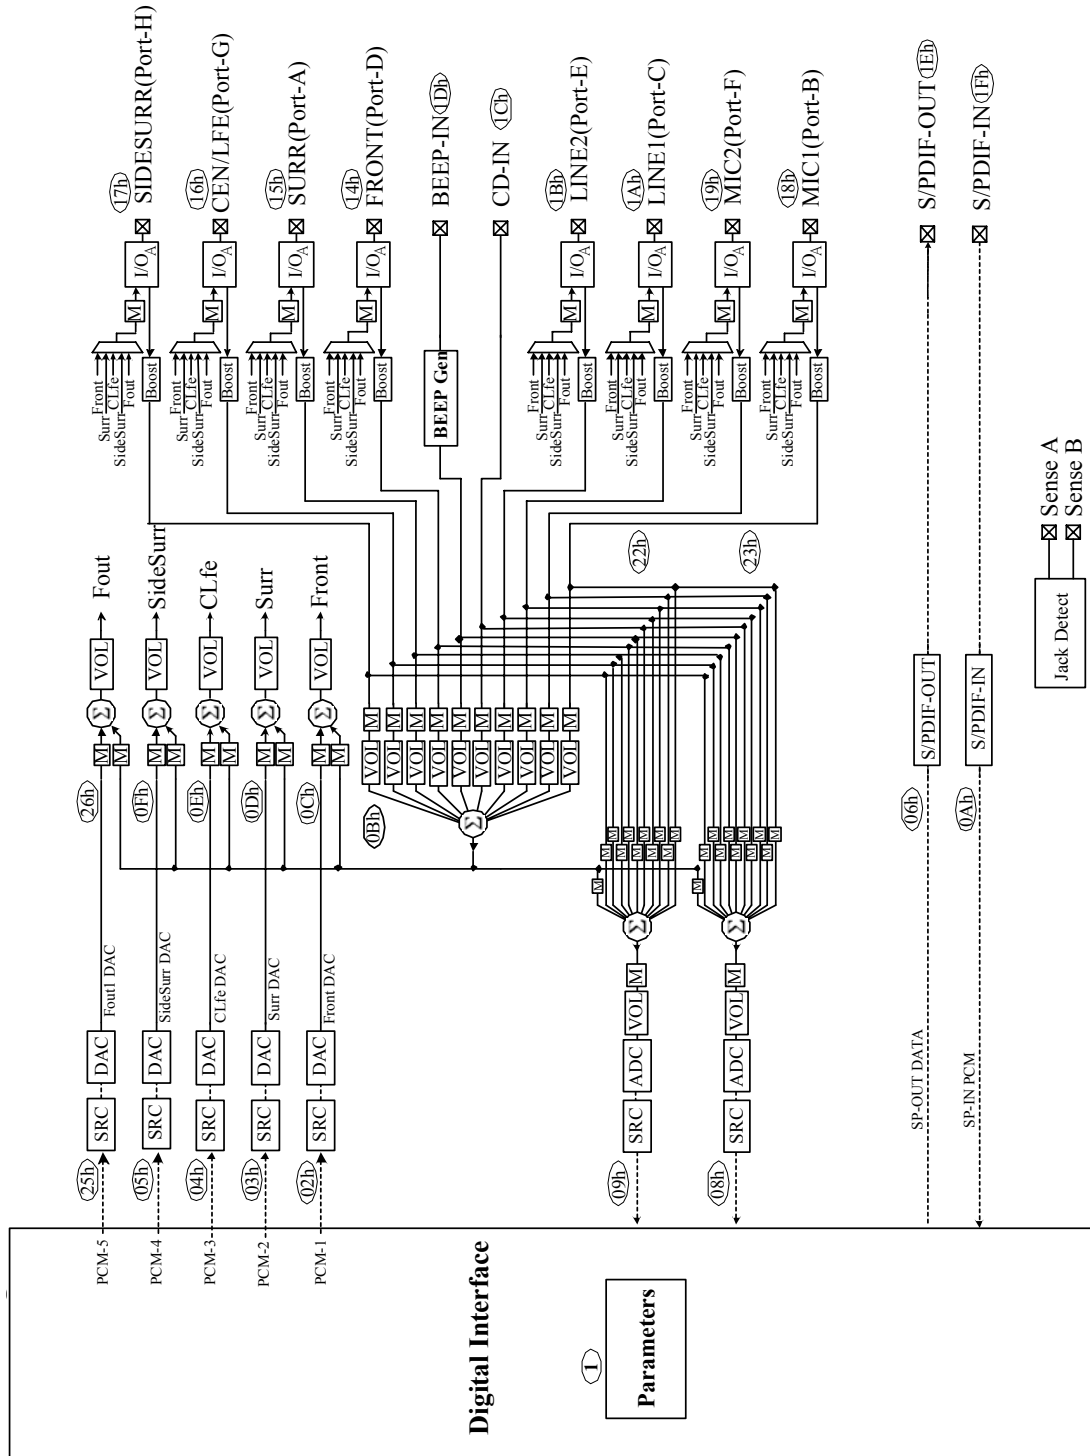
Digital Interface

1
Parameters

PCM-5
PCM-4
PCM-3
PCM-2
PCM-1

25h
05h
04h
03h
02h

SRC
DAC
Fout1 DAC
SRC
DAC
SideSurr DAC
SRC
DAC
CLfe DAC
SRC
DAC
Surr DAC
SRC
DAC
Front DAC

26h
0Fh
0Eh
0Dh
0Ch

M
M
$\Sigma$
VOL
Fout
SideSurr
CLfe
Surr
Front

0Bh
$\Sigma$
VOL
M

09h
SRC
ADC
VOL
M
$\Sigma$

08h
SRC
ADC
VOL
M
$\Sigma$

22h
23h

06h
SP-OUT DATA
S/PDIF-OUT

0Ah
SP-IN PCM
S/PDIF-IN

Jack Detect
Sense A
Sense B

Front
Surr
CLfe
SideSurr
Fout
Boost
M
I/$O_A$
17h
SIDESURR(Port-H)

16h
CEN/LFE(Port-G)

15h
SURR(Port-A)

14h
FRONT(Port-D)

BEEP Gen
1Dh
BEEP-IN

1Ch
CD-IN

1Bh
LINE2(Port-E)

1Ah
LINE1(Port-C)

19h
MIC2(Port-F)

18h
MIC1(Port-B)

1Eh
S/PDIF-OUT

1Fh
S/PDIF-IN